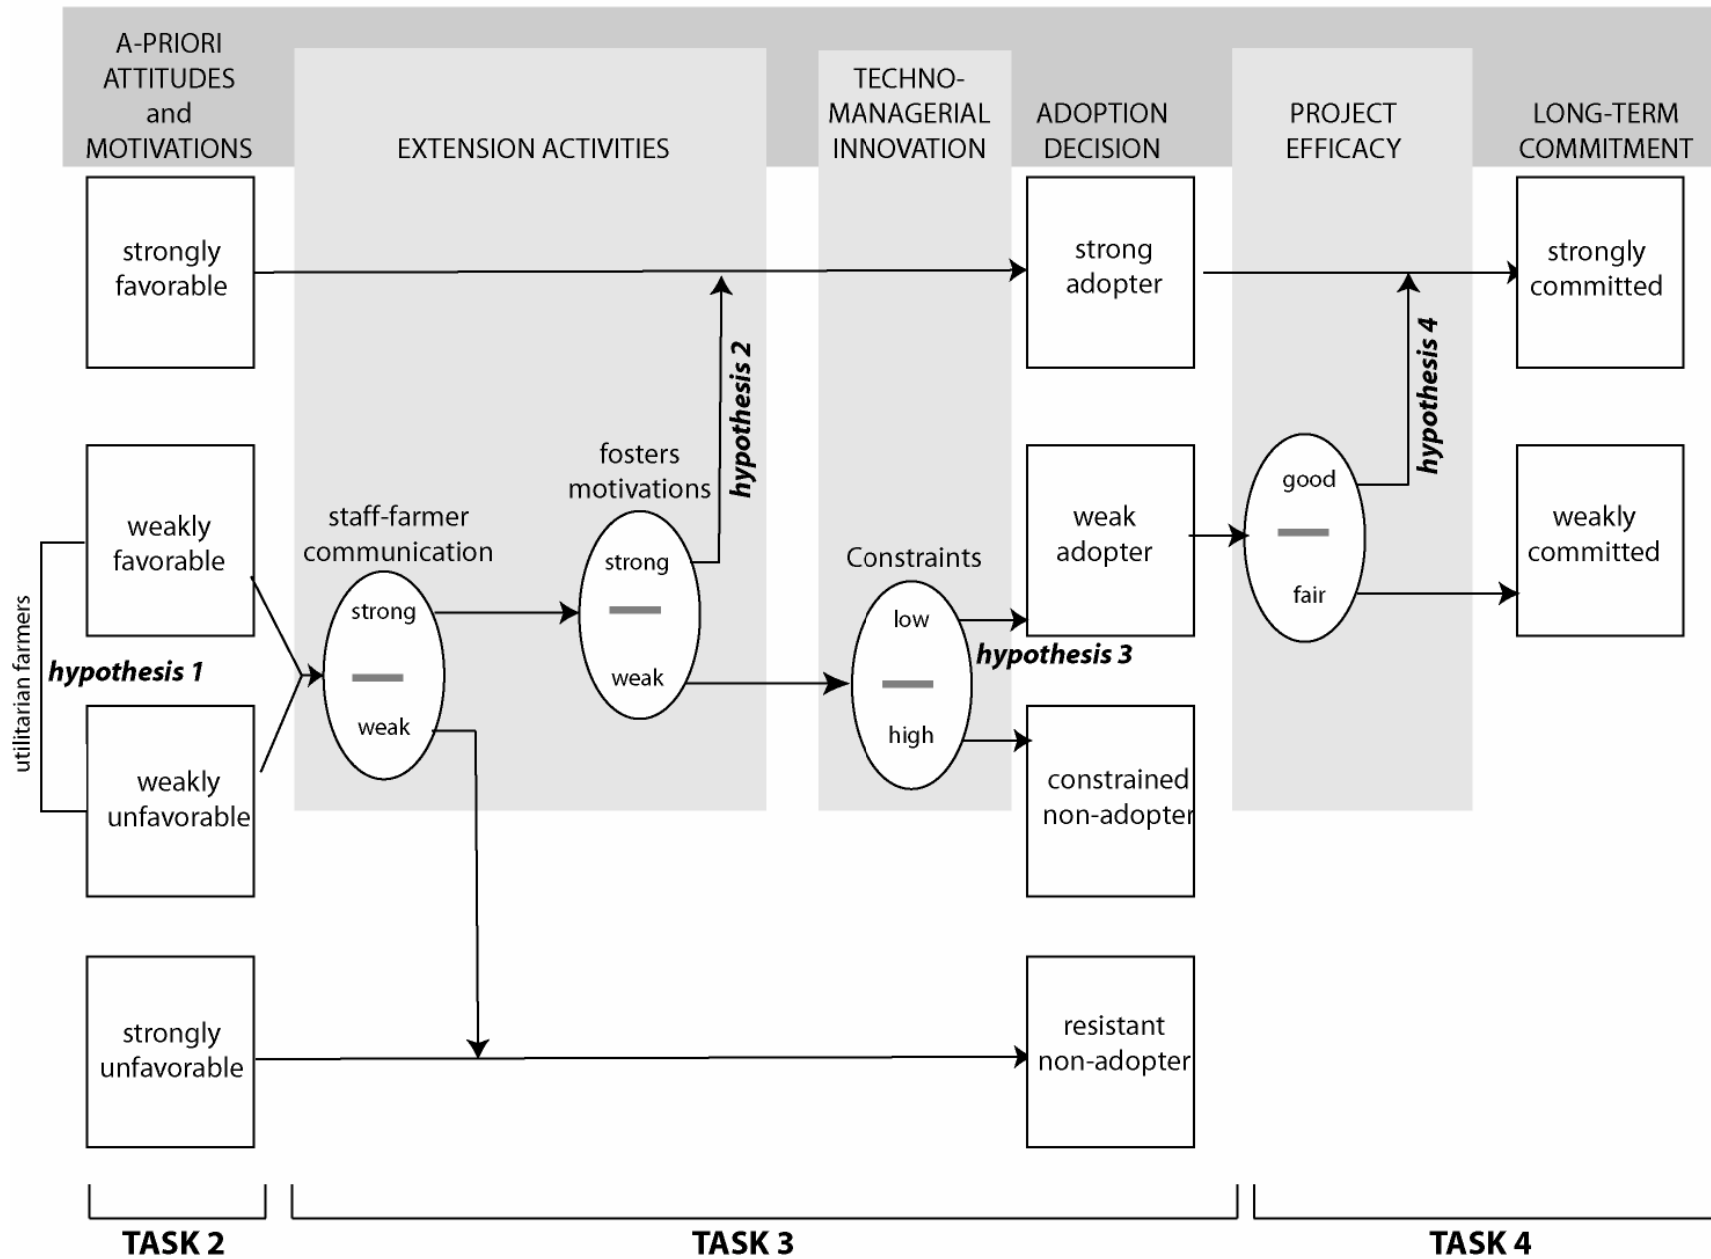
A-PRIORI ATTITUDES and MOTIVATIONS

EXTENSION ACTIVITIES

TECHNO-MANAGERIAL INNOVATION

ADOPTION DECISION

PROJECT EFFICACY

LONG-TERM COMMITMENT

strongly favorable

strong adopter

strongly committed

hypothesis 2

hypothesis 4

fosters motivations

weakly favorable

staff-farmer communication

strong

weak

Constraints

weak adopter

good

fair

weakly committed

utilitarian farmers

hypothesis 1

strong

weak

low

high

hypothesis 3

weakly unfavorable

constrained non-adopter

strongly unfavorable

resistant non-adopter

TASK 2

TASK 3

TASK 4